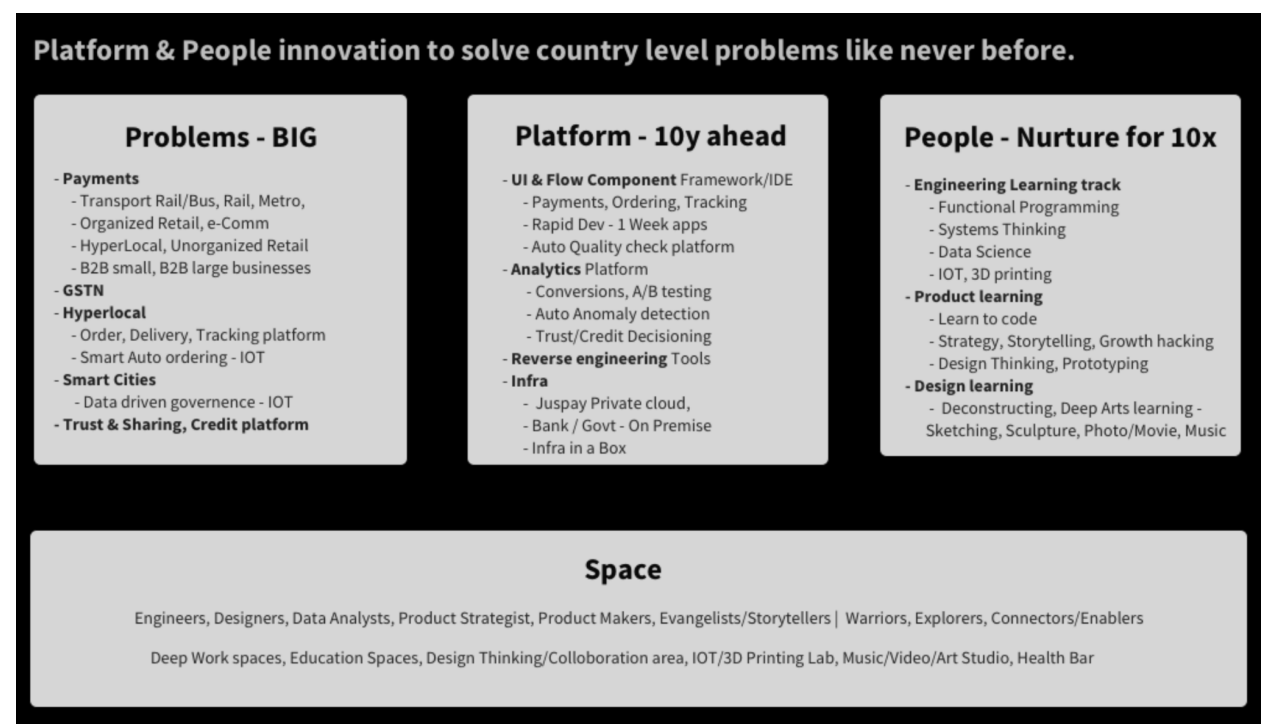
Platform & People innovation to solve country level problems like never before.

Problems - BIG

- Payments
- Transport Rail/Bus, Rail, Metro,
- Organized Retail, e-Comm
- HyperLocal, Unorganized Retail
- B2B small, B2B large businesses
- GSTN
- Hyperlocal
- Order, Delivery, Tracking platform
- Smart Auto ordering - IOT
- Smart Cities
- Data driven governence - IOT
- Trust & Sharing, Credit platform

Platform - 10y ahead

- UI & Flow Component Framework/IDE
- Payments, Ordering, Tracking
- Rapid Dev - 1 Week apps
- Auto Quality check platform
- Analytics Platform
- Conversions, A/B testing
- Auto Anomaly detection
- Trust/Credit Decisioning
- Reverse engineering Tools
- Infra
- Juspay Private cloud,
- Bank / Govt - On Premise
- Infra in a Box

People - Nurture for 10x

- Engineering Learning track
- Functional Programming
- Systems Thinking
- Data Science
- IOT, 3D printing
- Product learning
- Learn to code
- Strategy, Storytelling, Growth hacking
- Design Thinking, Prototyping
- Design learning
- Deconstructing, Deep Arts learning - Sketching, Sculpture, Photo/Movie, Music

Space

Engineers, Designers, Data Analysts, Product Strategist, Product Makers, Evangelists/Storytellers | Warriors, Explorers, Connectors/Enablers

Deep Work spaces, Education Spaces, Design Thinking/Colloboration area, IOT/3D Printing Lab, Music/Video/Art Studio, Health Bar